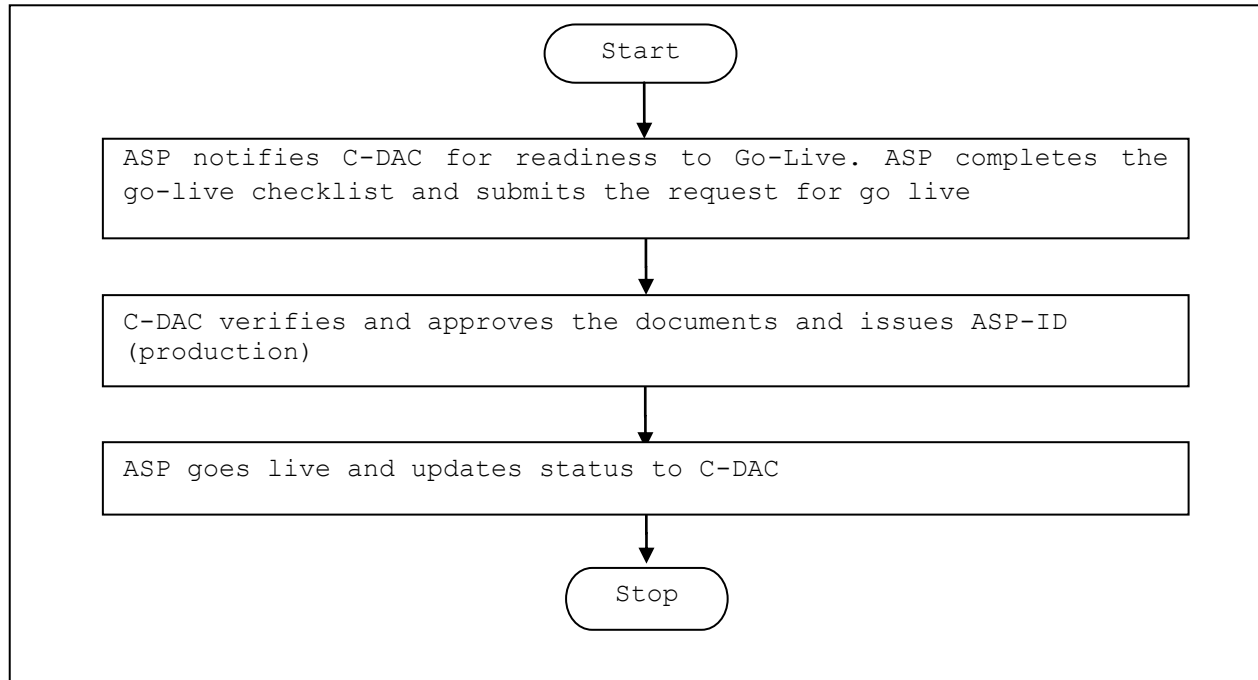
Start

ASP notifies C-DAC for readiness to Go-Live. ASP completes the go-live checklist and submits the request for go live

C-DAC verifies and approves the documents and issues ASP-ID (production)

ASP goes live and updates status to C-DAC

Stop